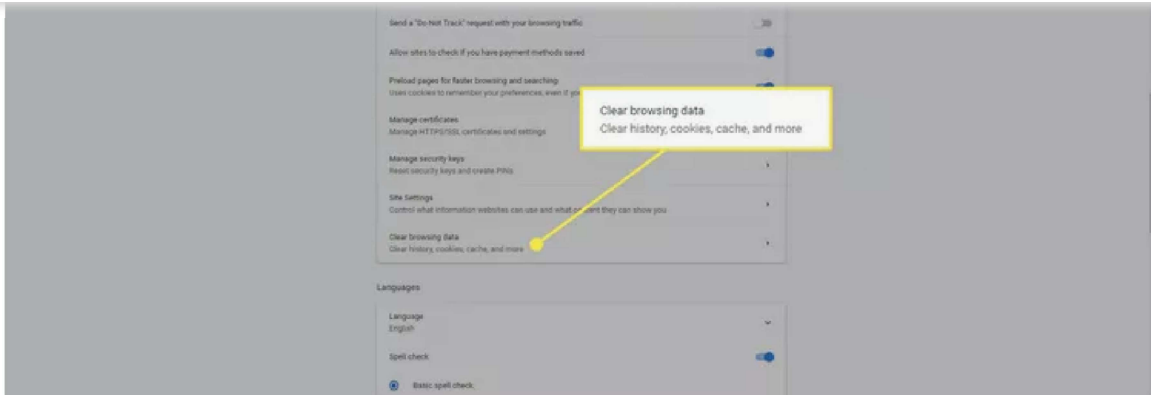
Send a "Do Not Track" request with your browsing traffic

Allow sites to check if you have payment methods saved

Preload pages for faster browsing and searching
Uses cookies to remember your preferences, even if yo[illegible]

Clear browsing data
Clear history, cookies, cache, and more

Manage certificates
Manage HTTPS/SSL certificates and settings

Manage security keys
Reset security keys and create PINs

Site Settings
Control what information websites can use and what c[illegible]ent they can show you

Clear browsing data
Clear history, cookies, cache, and more

Languages

Language
English

Spell check

Basic spell check